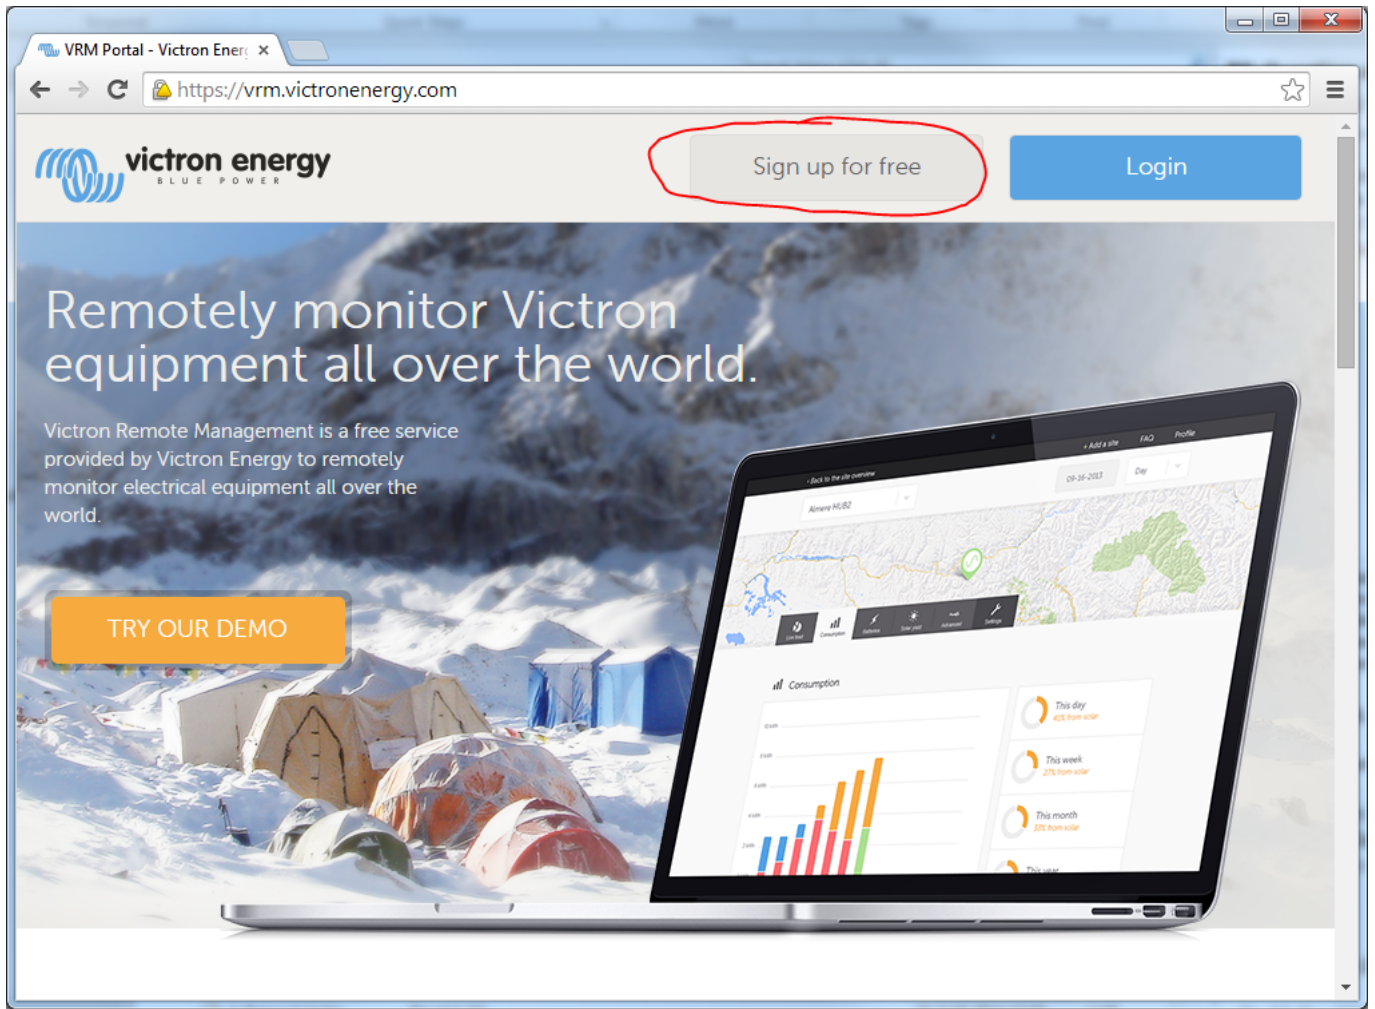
VRM Portal - Victron Ener ×

https://vrm.victronenergy.com

victron energy
BLUE POWER

Sign up for free

Login

Remotely monitor Victron equipment all over the world.

Victron Remote Management is a free service provided by Victron Energy to remotely monitor electrical equipment all over the world.

TRY OUR DEMO

‹ Back to the site overview

+ Add a site FAQ Profile

Almere HUB2

09-16-2013

Day

Consumption

This day

This week

This month

This year